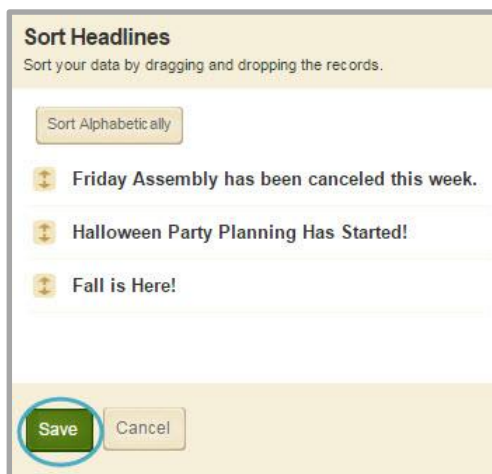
Sort Headlines

Sort your data by dragging and dropping the records.

Sort Alphabetically

Friday Assembly has been canceled this week.

Halloween Party Planning Has Started!

Fall is Here!

Save

Cancel